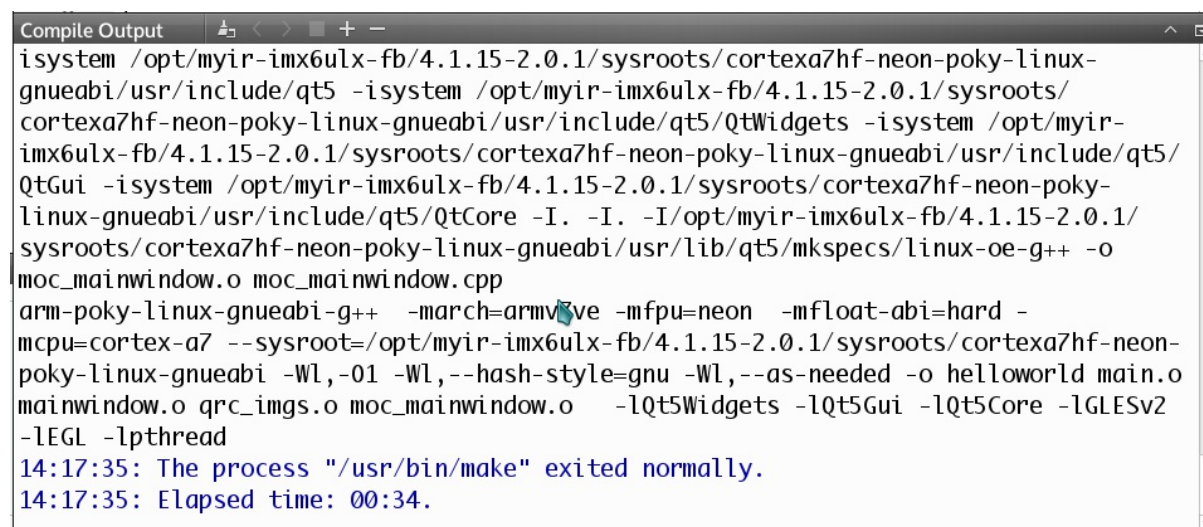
Compile Output

isystem /opt/myir-imx6ulx-fb/4.1.15-2.0.1/sysroots/cortexa7hf-neon-poky-linux-gnueabi/usr/include/qt5 -isystem /opt/myir-imx6ulx-fb/4.1.15-2.0.1/sysroots/cortexa7hf-neon-poky-linux-gnueabi/usr/include/qt5/QtWidgets -isystem /opt/myir-imx6ulx-fb/4.1.15-2.0.1/sysroots/cortexa7hf-neon-poky-linux-gnueabi/usr/include/qt5/QtGui -isystem /opt/myir-imx6ulx-fb/4.1.15-2.0.1/sysroots/cortexa7hf-neon-poky-linux-gnueabi/usr/include/qt5/QtCore -I. -I. -I/opt/myir-imx6ulx-fb/4.1.15-2.0.1/sysroots/cortexa7hf-neon-poky-linux-gnueabi/usr/lib/qt5/mkspecs/linux-oe-g++ -o moc_mainwindow.o moc_mainwindow.cpp
arm-poky-linux-gnueabi-g++ -march=armv7ve -mfpu=neon -mfloat-abi=hard -mcpu=cortex-a7 --sysroot=/opt/myir-imx6ulx-fb/4.1.15-2.0.1/sysroots/cortexa7hf-neon-poky-linux-gnueabi -Wl,-O1 -Wl,--hash-style=gnu -Wl,--as-needed -o helloworld main.o mainwindow.o qrc_imgs.o moc_mainwindow.o -lQt5Widgets -lQt5Gui -lQt5Core -lGLESv2 -lEGL -lpthread
14:17:35: The process "/usr/bin/make" exited normally.
14:17:35: Elapsed time: 00:34.